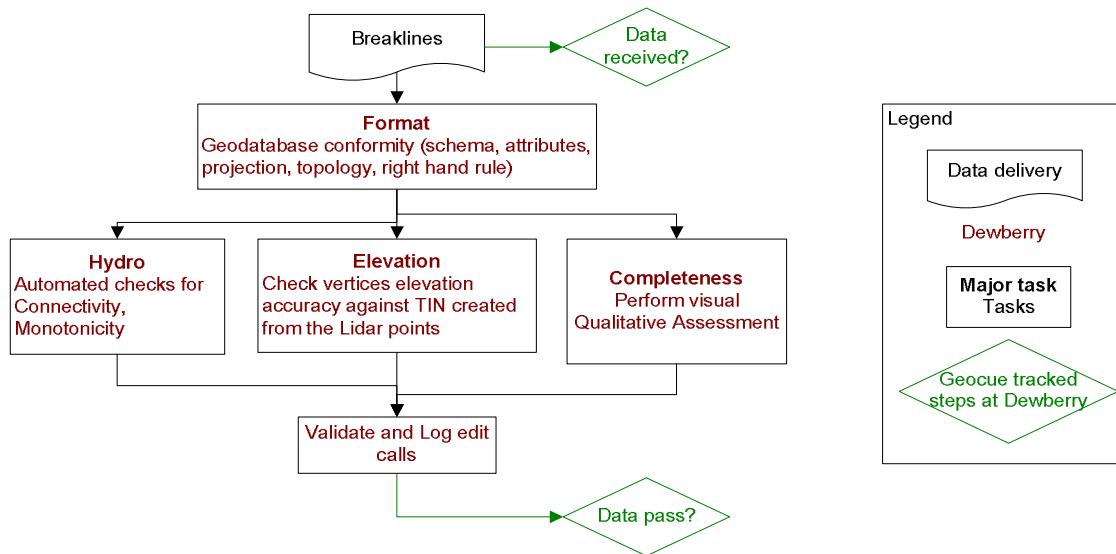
Breaklines

Data received?

Format
Geodatabase conformity (schema, attributes, projection, topology, right hand rule)

Hydro
Automated checks for Connectivity, Monotonicity

Elevation
Check vertices elevation accuracy against TIN created from the Lidar points

Completeness
Perform visual Qualitative Assessment

Validate and Log edit calls

Data pass?

Legend

Data delivery

Dewberry

Major task
Tasks

Geocue tracked steps at Dewberry